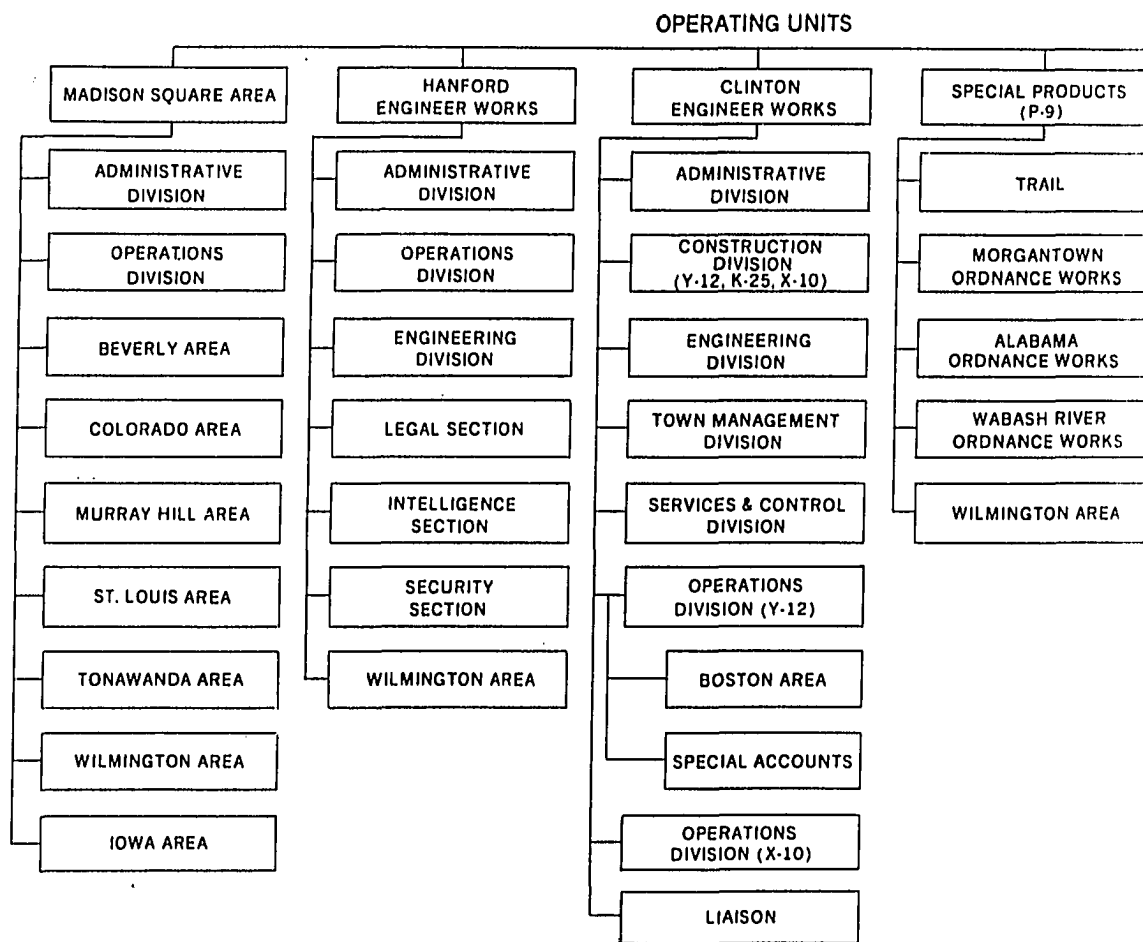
OPERATING UNITS

MADISON SQUARE AREA

ADMINISTRATIVE DIVISION

OPERATIONS DIVISION

BEVERLY AREA

COLORADO AREA

MURRAY HILL AREA

ST. LOUIS AREA

TONAWANDA AREA

WILMINGTON AREA

IOWA AREA

HANFORD ENGINEER WORKS

ADMINISTRATIVE DIVISION

OPERATIONS DIVISION

ENGINEERING DIVISION

LEGAL SECTION

INTELLIGENCE SECTION

SECURITY SECTION

WILMINGTON AREA

CLINTON ENGINEER WORKS

ADMINISTRATIVE DIVISION

CONSTRUCTION DIVISION (Y-12, K-25, X-10)

ENGINEERING DIVISION

TOWN MANAGEMENT DIVISION

SERVICES & CONTROL DIVISION

OPERATIONS DIVISION (Y-12)

BOSTON AREA

SPECIAL ACCOUNTS

OPERATIONS DIVISION (X-10)

LIAISON

SPECIAL PRODUCTS (P-9)

TRAIL

MORGANTOWN ORDNANCE WORKS

ALABAMA ORDNANCE WORKS

WABASH RIVER ORDNANCE WORKS

WILMINGTON AREA